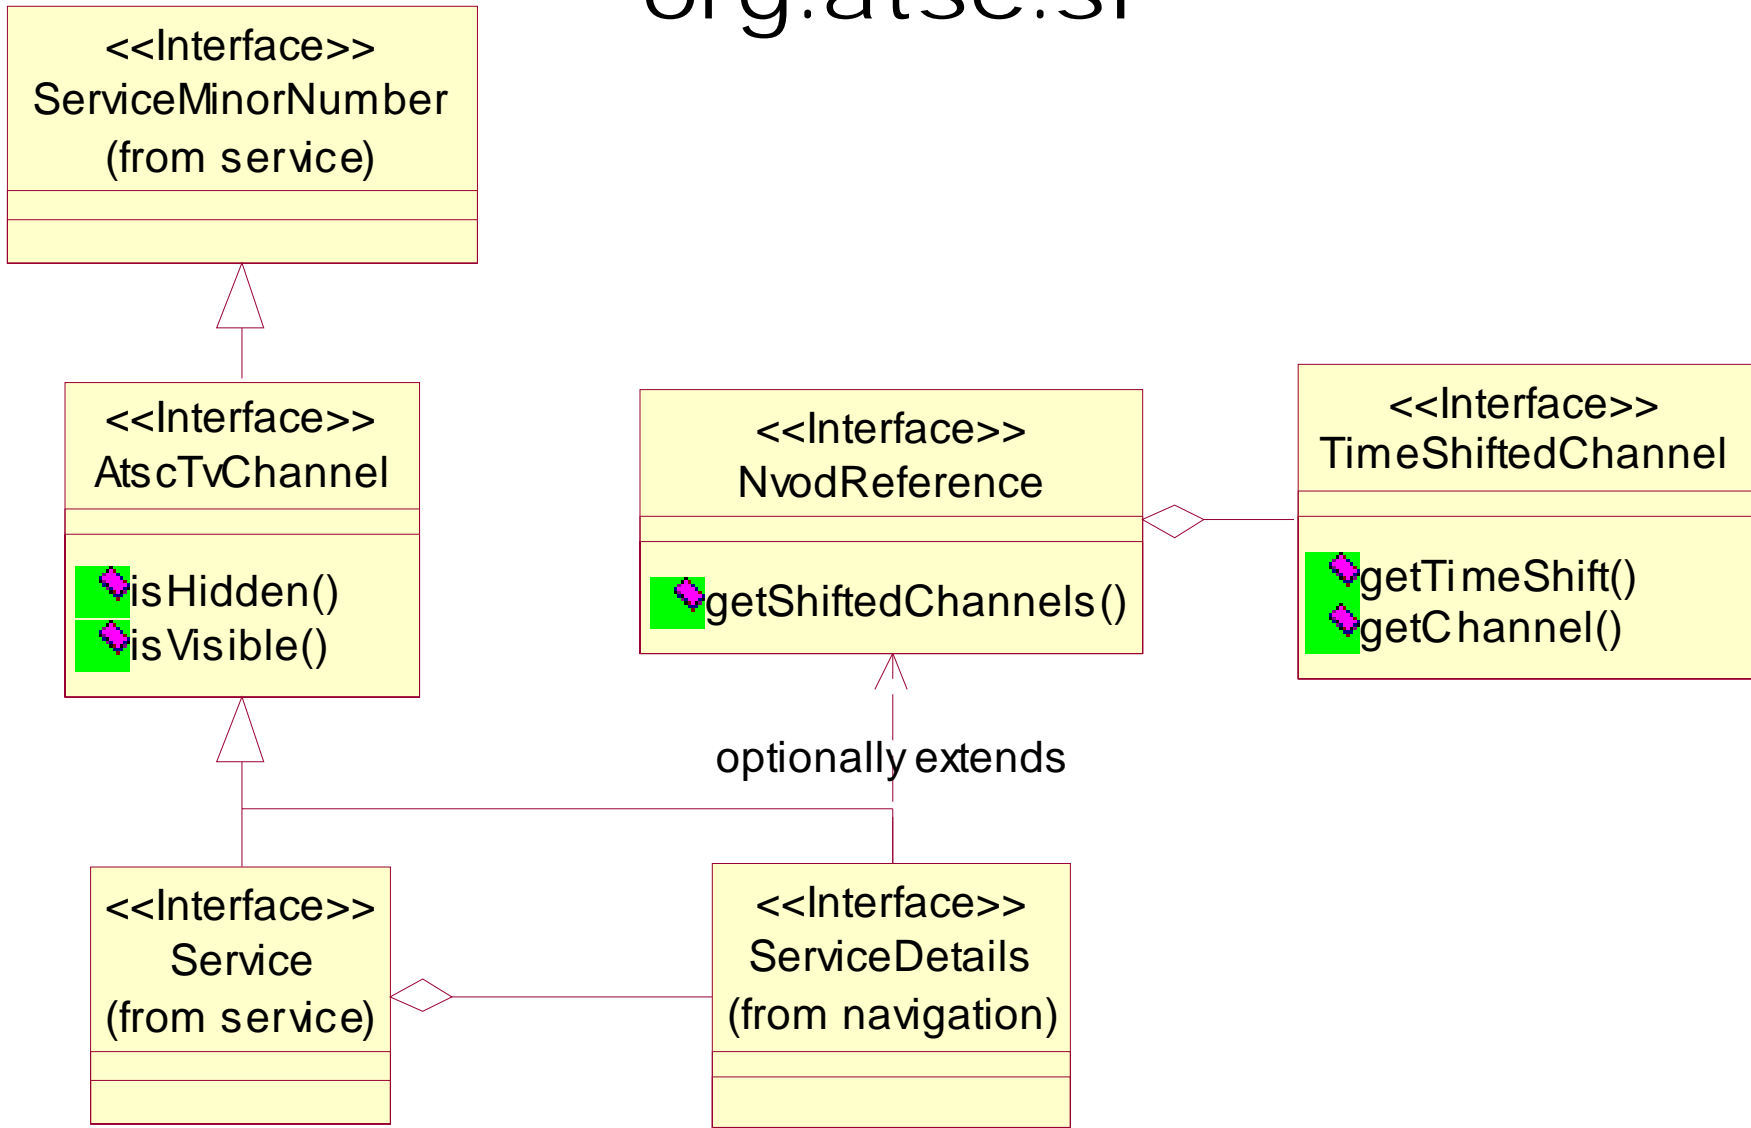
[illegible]

<<Interface>>
ServiceMinorNumber
(from service)

<<Interface>>
AtscTvChannel

isHidden()
isVisible()

<<Interface>>
NvodReference

getShiftedChannels()

<<Interface>>
TimeShiftedChannel

getTimeShift()
getChannel()

optionally extends

<<Interface>>
Service
(from service)

<<Interface>>
ServiceDetails
(from navigation)